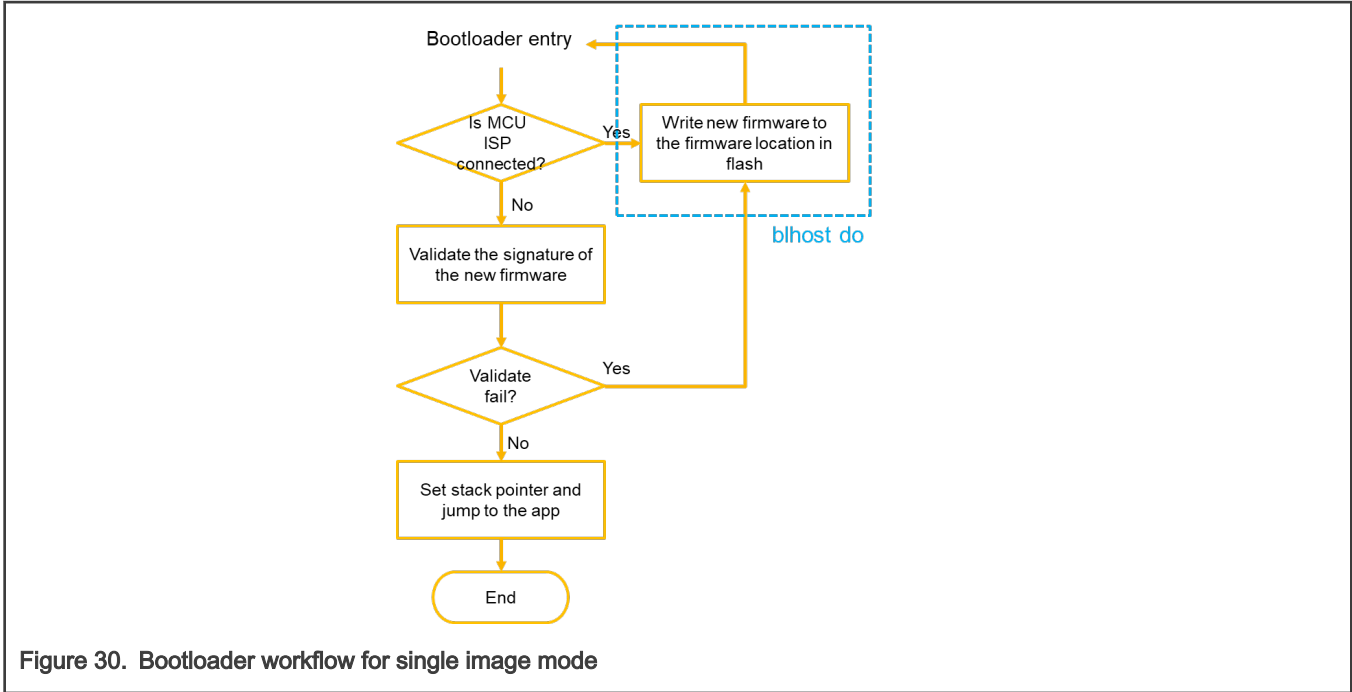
Bootloader entry

Is MCU ISP connected?

Yes

Write new firmware to the firmware location in flash

blhost do

No

Validate the signature of the new firmware

Validate fail?

Yes

No

Set stack pointer and jump to the app

End

Figure 30. Bootloader workflow for single image mode